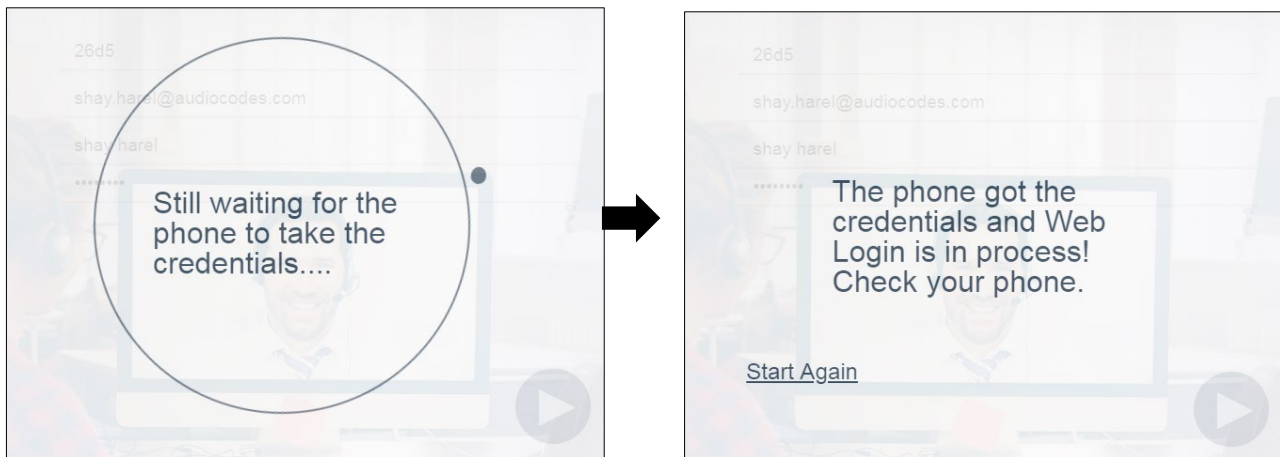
26d5

shay.harel@audiocodes.com

shay harel

••••••••

Still waiting for the phone to take the credentials....

26d5

shay.harel@audiocodes.com

shay harel

••••••••

The phone got the credentials and Web Login is in process! Check your phone.

Start Again